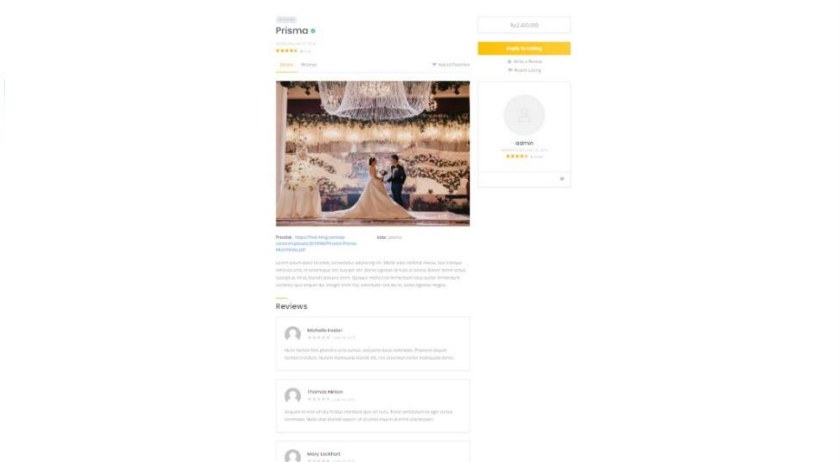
Prisma

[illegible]

Details Reviews

Add to Favorites

Preview: https://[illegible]

Lorem ipsum dolor sit amet, consectetur adipiscing elit. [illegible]

Reviews

Michelle Foster

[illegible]

Thomas Nilson

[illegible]

Mary Lockhart

Rp2,400,000

Apply to Listing

Write a Review

Report Listing

admin